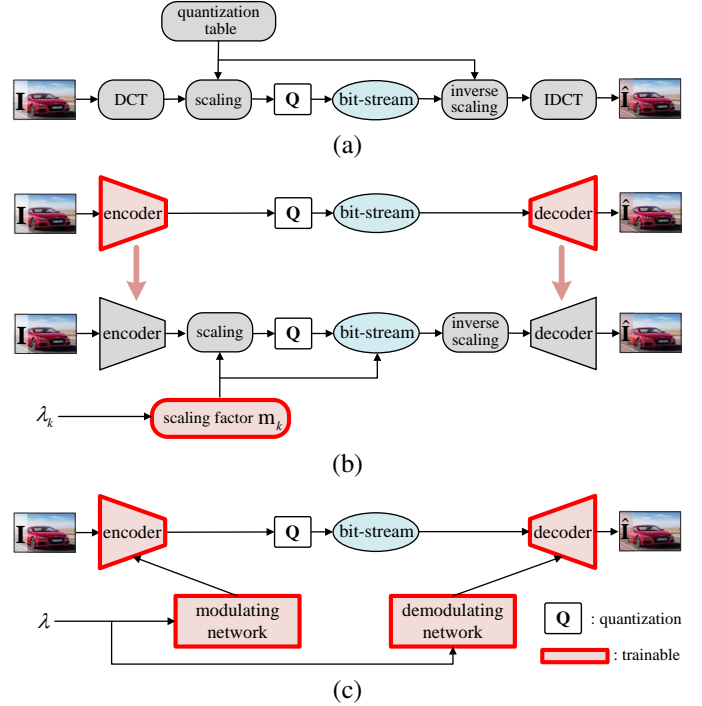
quantization table

$\mathbf{I}$ DCT scaling $\mathbf{Q}$ bit-stream inverse scaling IDCT $\hat{\mathbf{I}}$

(a)

$\mathbf{I}$ encoder $\mathbf{Q}$ bit-stream decoder $\hat{\mathbf{I}}$

$\mathbf{I}$ encoder scaling $\mathbf{Q}$ bit-stream inverse scaling decoder $\hat{\mathbf{I}}$

$\lambda_k$ scaling factor $\mathbf{m}_k$

(b)

$\mathbf{I}$ encoder $\mathbf{Q}$ bit-stream decoder $\hat{\mathbf{I}}$

$\lambda$ modulating network demodulating network

$\mathbf{Q}$ : quantization

: trainable

(c)